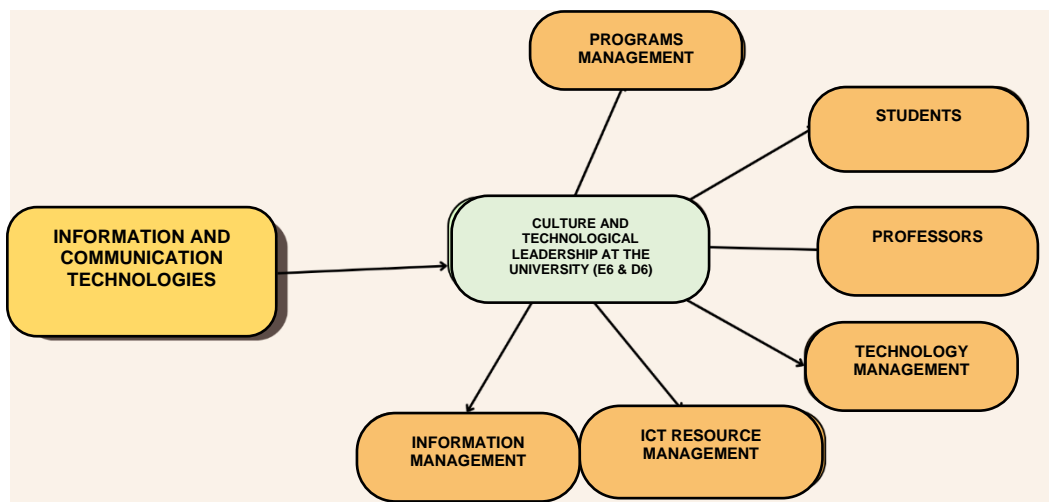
PROGRAMS MANAGEMENT

STUDENTS

INFORMATION AND COMMUNICATION TECHNOLOGIES

CULTURE AND TECHNOLOGICAL LEADERSHIP AT THE UNIVERSITY (E6 & D6)

PROFESSORS

TECHNOLOGY MANAGEMENT

INFORMATION MANAGEMENT

ICT RESOURCE MANAGEMENT